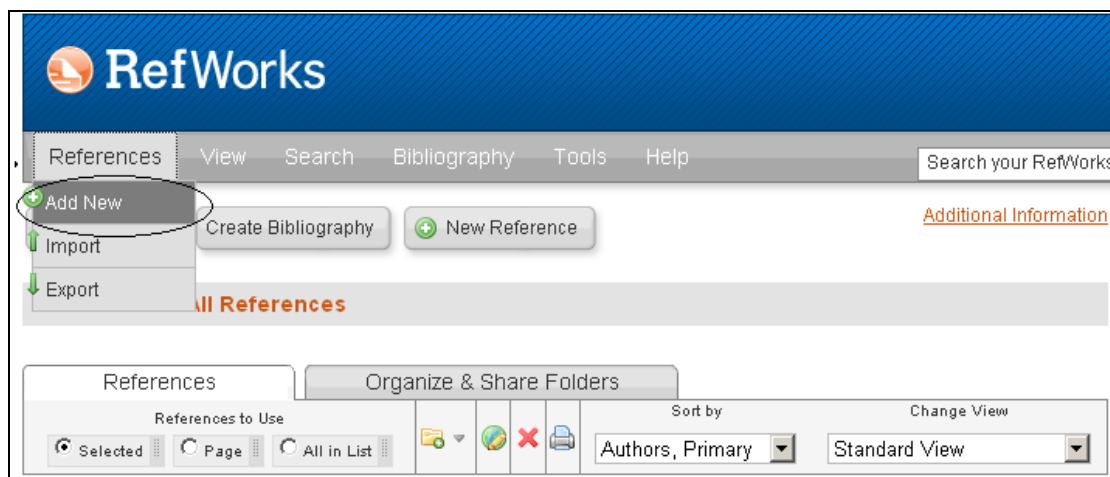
RefWorks

References View Search Bibliography Tools Help

Search your RefWorks

Add New

Import

Export

Create Bibliography

New Reference

Additional Information

ll References

References

Organize & Share Folders

References to Use

Selected

Page

All in List

Sort by

Authors, Primary

Change View

Standard View